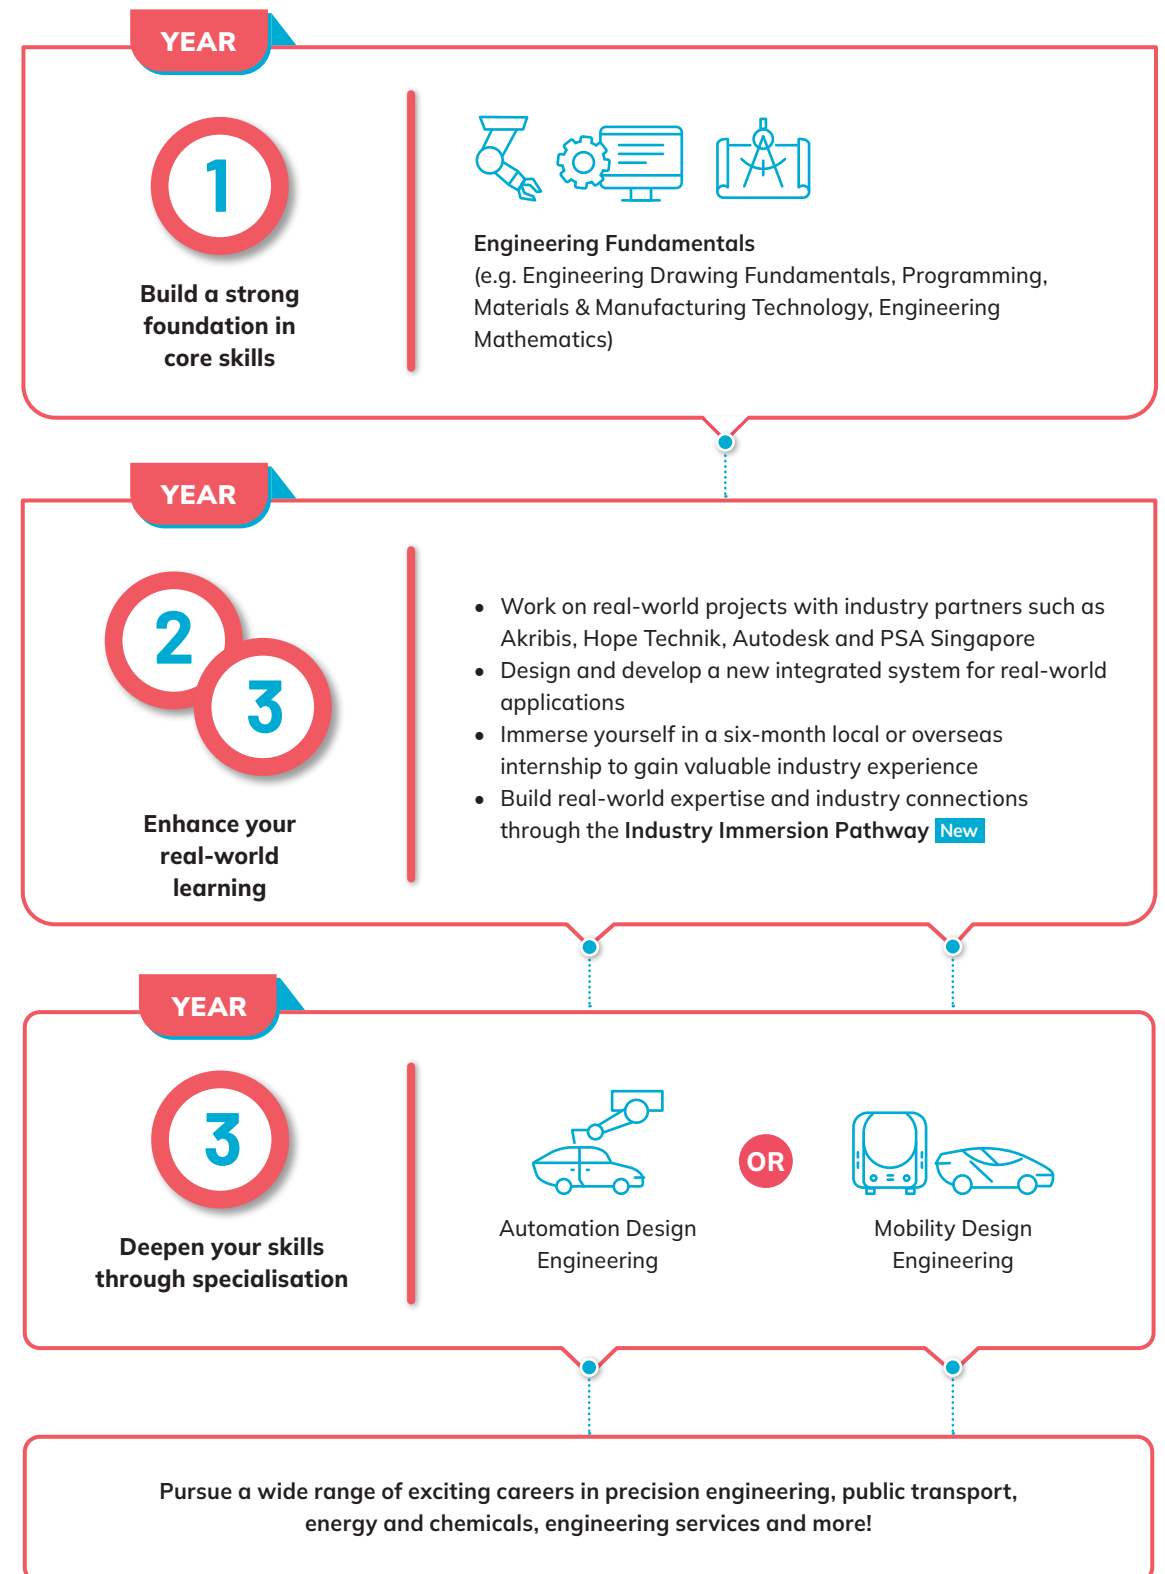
YEAR

1

Build a strong foundation in core skills

Engineering Fundamentals
(e.g. Engineering Drawing Fundamentals, Programming, Materials & Manufacturing Technology, Engineering Mathematics)

YEAR

2

3

Enhance your real-world learning

- Work on real-world projects with industry partners such as Akribis, Hope Technik, Autodesk and PSA Singapore
- Design and develop a new integrated system for real-world applications
- Immerse yourself in a six-month local or overseas internship to gain valuable industry experience
- Build real-world expertise and industry connections through the **Industry Immersion Pathway** New

YEAR

3

Deepen your skills through specialisation

Automation Design Engineering

OR

Mobility Design Engineering

Pursue a wide range of exciting careers in precision engineering, public transport, energy and chemicals, engineering services and more!